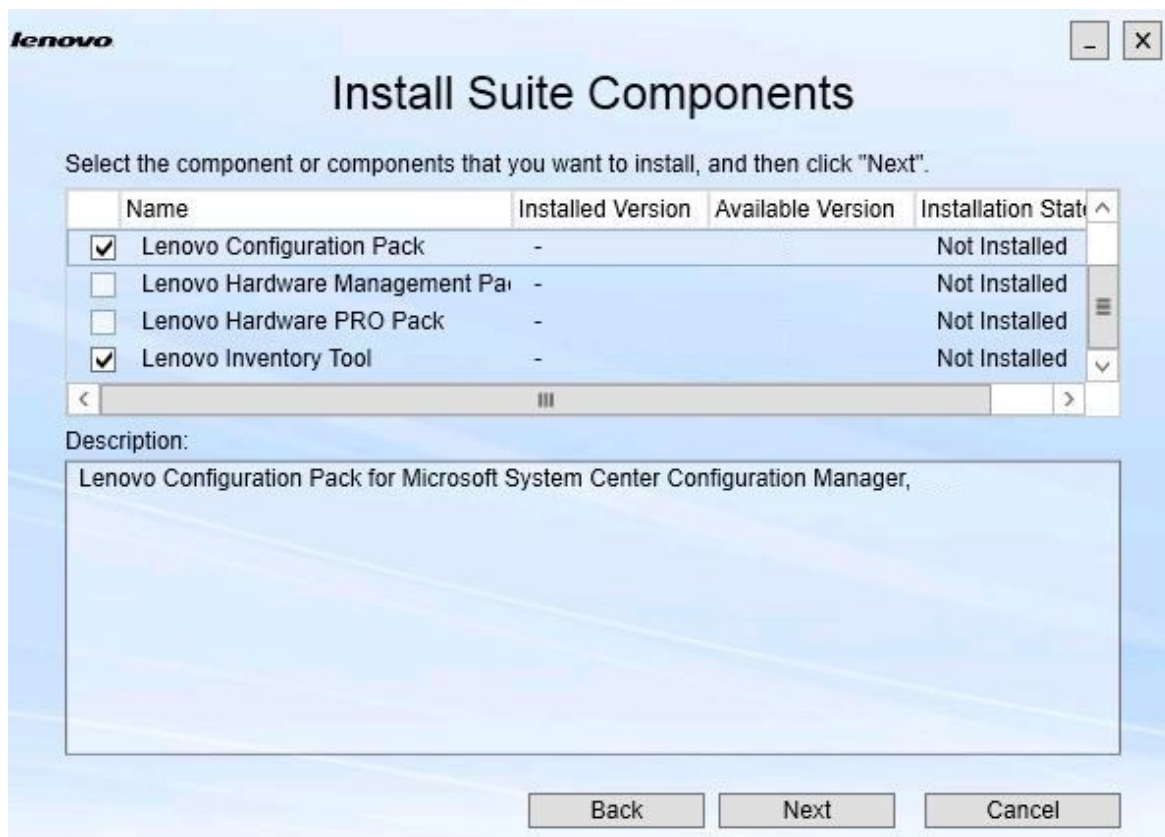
lenovo

Install Suite Components

Select the component or components that you want to install, and then click "Next".

| Name | Installed Version | Available Version | Installation Stat |
|---|---|---|---|
| Lenovo Configuration Pack | - | | Not Installed |
| Lenovo Hardware Management Pa | - | | Not Installed |
| Lenovo Hardware PRO Pack | - | | Not Installed |
| Lenovo Inventory Tool | - | | Not Installed |

Description:

Lenovo Configuration Pack for Microsoft System Center Configuration Manager,

Back Next Cancel